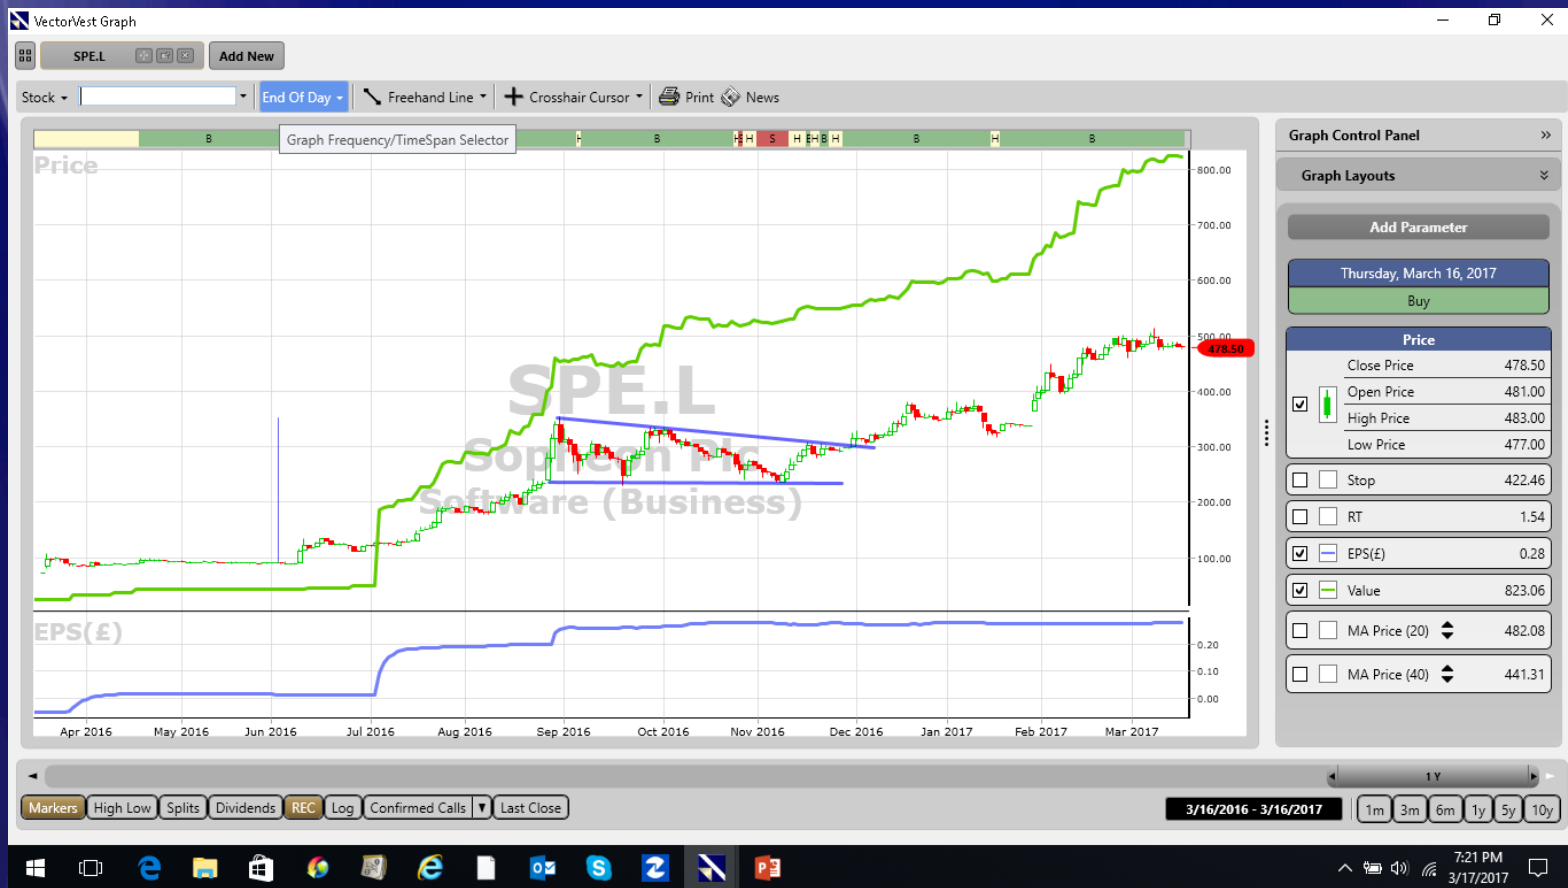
VectorVest Graph

SPE.L

Add New

Stock

End Of Day

Freehand Line

Crosshair Cursor

Print

News

Graph Frequency/TimeSpan Selector

B H B H H S H H B H B H B

Price

SPE.L

Sophicon Plc

Software (Business)

800.00
700.00
600.00
500.00
478.50
400.00
300.00
200.00
100.00

EPS(£)

0.20
0.10
0.00

Apr 2016 May 2016 Jun 2016 Jul 2016 Aug 2016 Sep 2016 Oct 2016 Nov 2016 Dec 2016 Jan 2017 Feb 2017 Mar 2017

Graph Control Panel

Graph Layouts

Add Parameter

Thursday, March 16, 2017

Buy

Price

| | | | |
|---|---|---|---|
| | | Close Price | 478.50 |
| ☑ | | Open Price | 481.00 |
| | | High Price | 483.00 |
| | | Low Price | 477.00 |
| ☐ | | Stop | 422.46 |
| ☐ | | RT | 1.54 |
| ☑ | | EPS(£) | 0.28 |
| ☑ | | Value | 823.06 |
| ☐ | | MA Price (20) | 482.08 |
| ☐ | | MA Price (40) | 441.31 |

1 Y

Markers High Low Splits Dividends REC Log Confirmed Calls Last Close

3/16/2016 - 3/16/2017

1m 3m 6m 1y 5y 10y

7:21 PM
3/17/2017